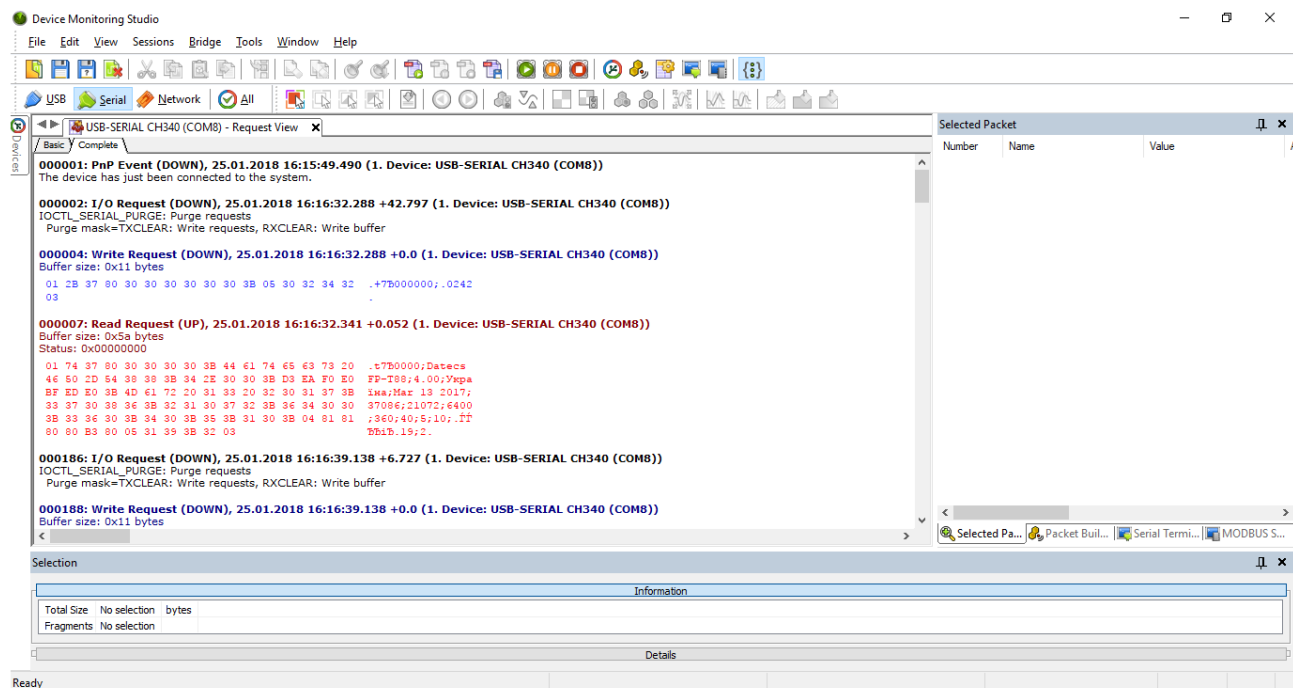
Device Monitoring Studio

File Edit View Sessions Bridge Tools Window Help

USB Serial Network All

Devices

USB-SERIAL CH340 (COM8) - Request View

Basic Complete

000001: PnP Event (DOWN), 25.01.2018 16:15:49.490 (1. Device: USB-SERIAL CH340 (COM8))
The device has just been connected to the system.

000002: I/O Request (DOWN), 25.01.2018 16:16:32.288 +42.797 (1. Device: USB-SERIAL CH340 (COM8))
IOCTL_SERIAL_PURGE: Purge requests
Purge mask=TXCLEAR: Write requests, RXCLEAR: Write buffer

000004: Write Request (DOWN), 25.01.2018 16:16:32.288 +0.0 (1. Device: USB-SERIAL CH340 (COM8))
Buffer size: 0x11 bytes

01 2B 37 80 30 30 30 30 30 30 3B 05 30 32 34 32 .+7В000000;.0242
03 .

000007: Read Request (UP), 25.01.2018 16:16:32.341 +0.052 (1. Device: USB-SERIAL CH340 (COM8))
Buffer size: 0x5a bytes
Status: 0x00000000

01 74 37 80 30 30 30 30 3B 44 61 74 65 63 73 20 .t7В0000;Datecs
46 50 2D 54 38 38 3B 34 2E 30 30 3B D3 EA F0 E0 FP-T88;4.00;Укра
BF ED E0 3B 4D 61 72 20 31 33 20 32 30 31 37 3B їна;Mar 13 2017;
33 37 30 38 36 3B 32 31 30 37 32 3B 36 34 30 30 37086;21072;6400
3B 33 36 30 3B 34 30 3B 35 3B 31 30 3B 04 81 81 ;360;40;5;10;.ЃЃ
80 80 B3 80 05 31 39 3B 32 03 ЂЂіЂ.19;2.

000186: I/O Request (DOWN), 25.01.2018 16:16:39.138 +6.727 (1. Device: USB-SERIAL CH340 (COM8))
IOCTL_SERIAL_PURGE: Purge requests
Purge mask=TXCLEAR: Write requests, RXCLEAR: Write buffer

000188: Write Request (DOWN), 25.01.2018 16:16:39.138 +0.0 (1. Device: USB-SERIAL CH340 (COM8))
Buffer size: 0x11 bytes

Selected Packet

| Number | Name | Value |
|---|---|---|

Selected Pa... Packet Buil... Serial Termi... MODBUS S...

Selection

Information

| Total Size | No selection | bytes |
|---|---|---|
| Fragments | No selection | |

Details

Ready